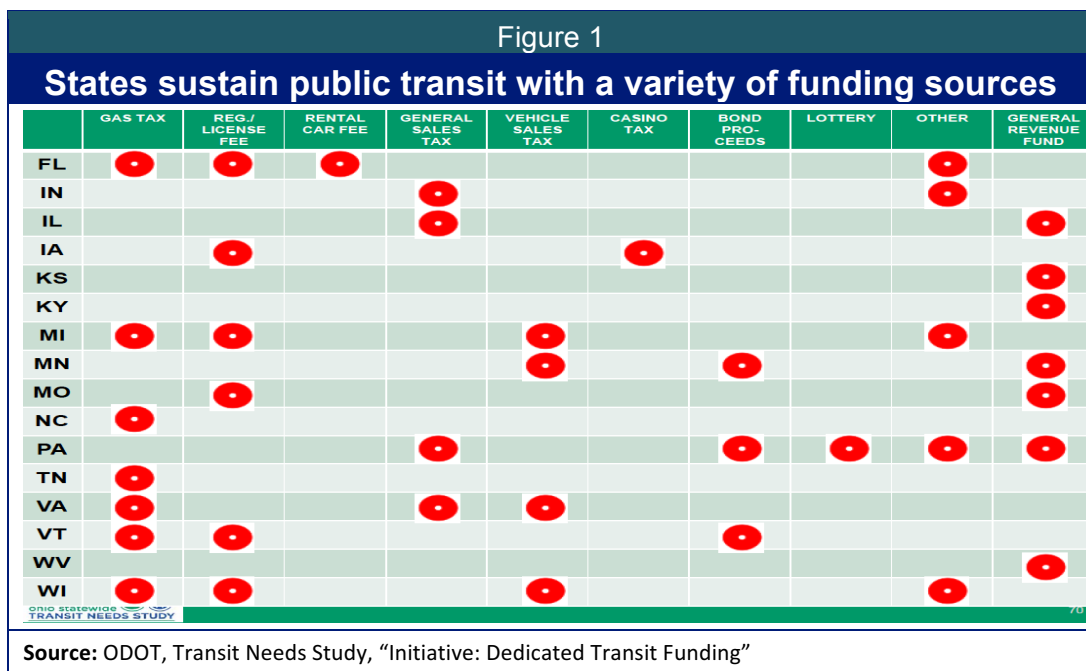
Figure 1

States sustain public transit with a variety of funding sources

| | GAS TAX | REG./ LICENSE FEE | RENTAL CAR FEE | GENERAL SALES TAX | VEHICLE SALES TAX | CASINO TAX | BOND PRO-CEEDS | LOTTERY | OTHER | GENERAL REVENUE FUND |
|---|---|---|---|---|---|---|---|---|---|---|
| FL | ● | ● | ● | | | | | | ● | |
| IN | | | | ● | | | | | ● | |
| IL | | | | ● | | | | | | ● |
| IA | | ● | | | | ● | | | | |
| KS | | | | | | | | | | ● |
| KY | | | | | | | | | | ● |
| MI | ● | ● | | | ● | | | | ● | |
| MN | | | | | ● | | ● | | | ● |
| MO | | ● | | | | | | | | ● |
| NC | ● | | | | | | | | | |
| PA | | | | ● | | | ● | ● | ● | ● |
| TN | ● | | | | | | | | | |
| VA | ● | | | ● | ● | | | | | |
| VT | ● | ● | | | | | ● | | | |
| WV | | | | | | | | | | ● |
| WI | ● | ● | | | ● | | | | ● | |

Ohio Statewide TRANSIT NEEDS STUDY

76

Source: ODOT, Transit Needs Study, "Initiative: Dedicated Transit Funding"